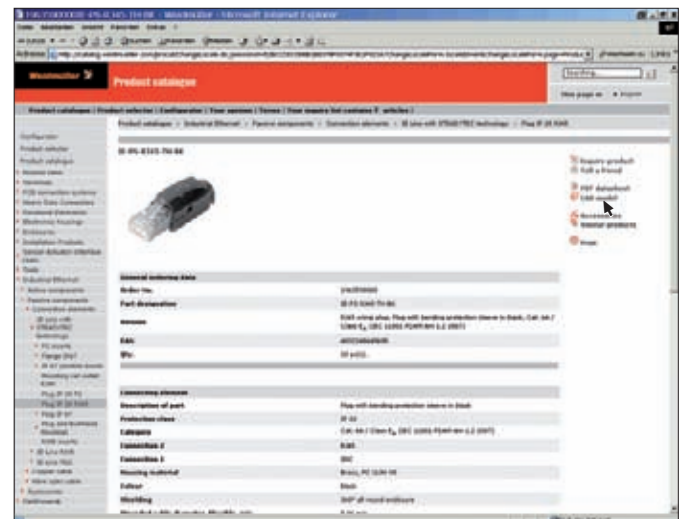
Weidmüller

Product catalogue

Product catalogues | Product selector | Configurator | Your services | Terms | Your inquiry list contains 0 articles |

Product catalogues > Industrial Ethernet > Passive components > Connection elements > IE plug with STRAIN RELIEF technology > Plug IP 20 RJ45

IE-PS-RJ45-TH-BK

Inquire product
Tell a friend
PDF datasheet
CAD model
Accessories
Similar products
Print

General ordering data

| | |
|---|---|
| Order No. | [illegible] |
| Part designation | IE-PS-RJ45-TH-BK |
| Version | RJ45 crimp plug, Plug with bending protection sleeve in black, Cat. 6A / Class $E_A$ (IEC 11801 PDAM1 2007) |
| EAN | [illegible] |
| Qty. | 10 pc(s). |

Connecting element

| | |
|---|---|
| Description of part | Plug with bending protection sleeve in black |
| Protection class | IP 20 |
| Category | Cat. 6A / Class $E_A$ (IEC 11801 PDAM1 2007) |
| Connection 1 | RJ45 |
| Connection 2 | IDC |
| Housing material | Brass, PC UL94-V0 |
| Colour | black |
| Shielding | 360° all-round enclosure |

Configurator
Product selector
Product catalogue
Industrial Ethernet
Active components
Passive components
Connection elements
Plug IP 20 RJ45
Copper cable
Fibre optic cable
Enclosures
Tools